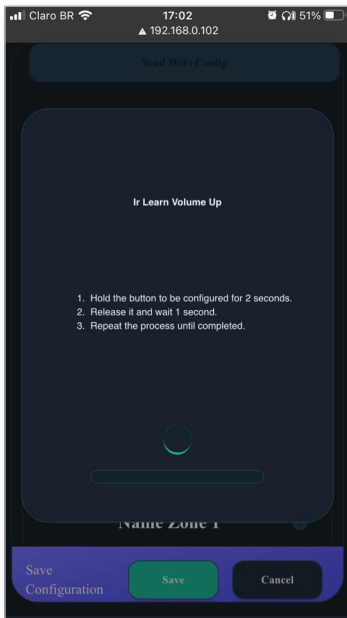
Claro BR 17:02 51%
▲ 192.168.0.102

Send WiFi Config

Ir Learn Volume Up

1. Hold the button to be configured for 2 seconds.
2. Release it and wait 1 second.
3. Repeat the process until completed.

Name Zone 1

Save Configuration

Save

Cancel